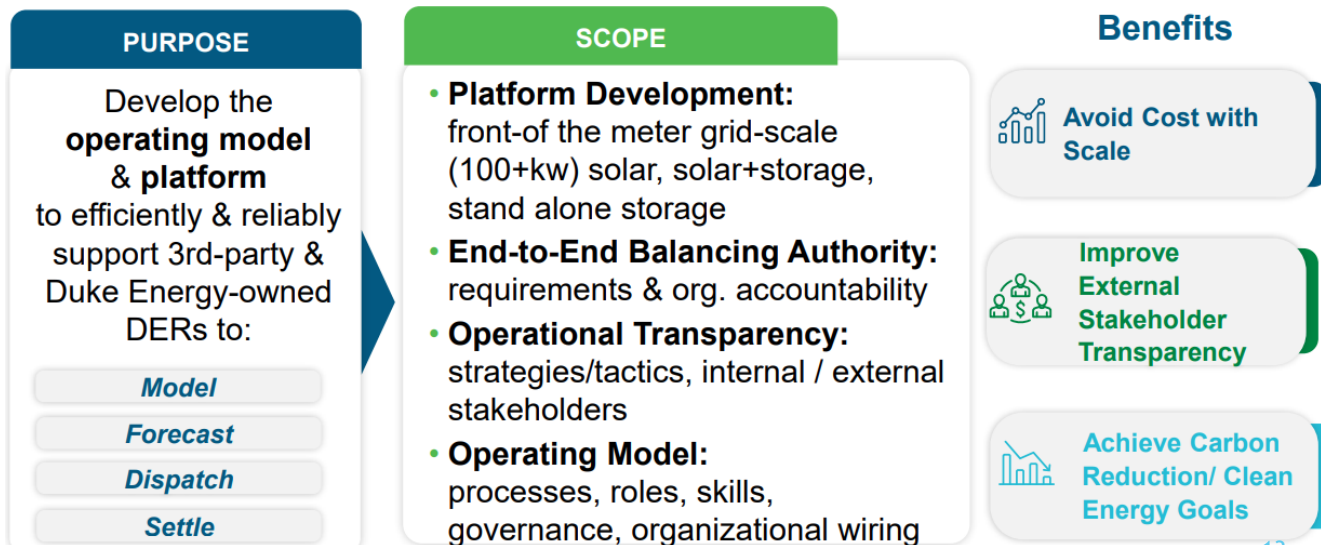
PURPOSE

Develop the **operating model** & **platform** to efficiently & reliably support 3rd-party & Duke Energy-owned DERs to:

Model

Forecast

Dispatch

Settle

SCOPE

• **Platform Development:** front-of the meter grid-scale (100+kw) solar, solar+storage, stand alone storage

• **End-to-End Balancing Authority:** requirements & org. accountability

• **Operational Transparency:** strategies/tactics, internal / external stakeholders

• **Operating Model:** processes, roles, skills, governance, organizational wiring

Benefits

Avoid Cost with Scale

Improve External Stakeholder Transparency

Achieve Carbon Reduction/ Clean Energy Goals